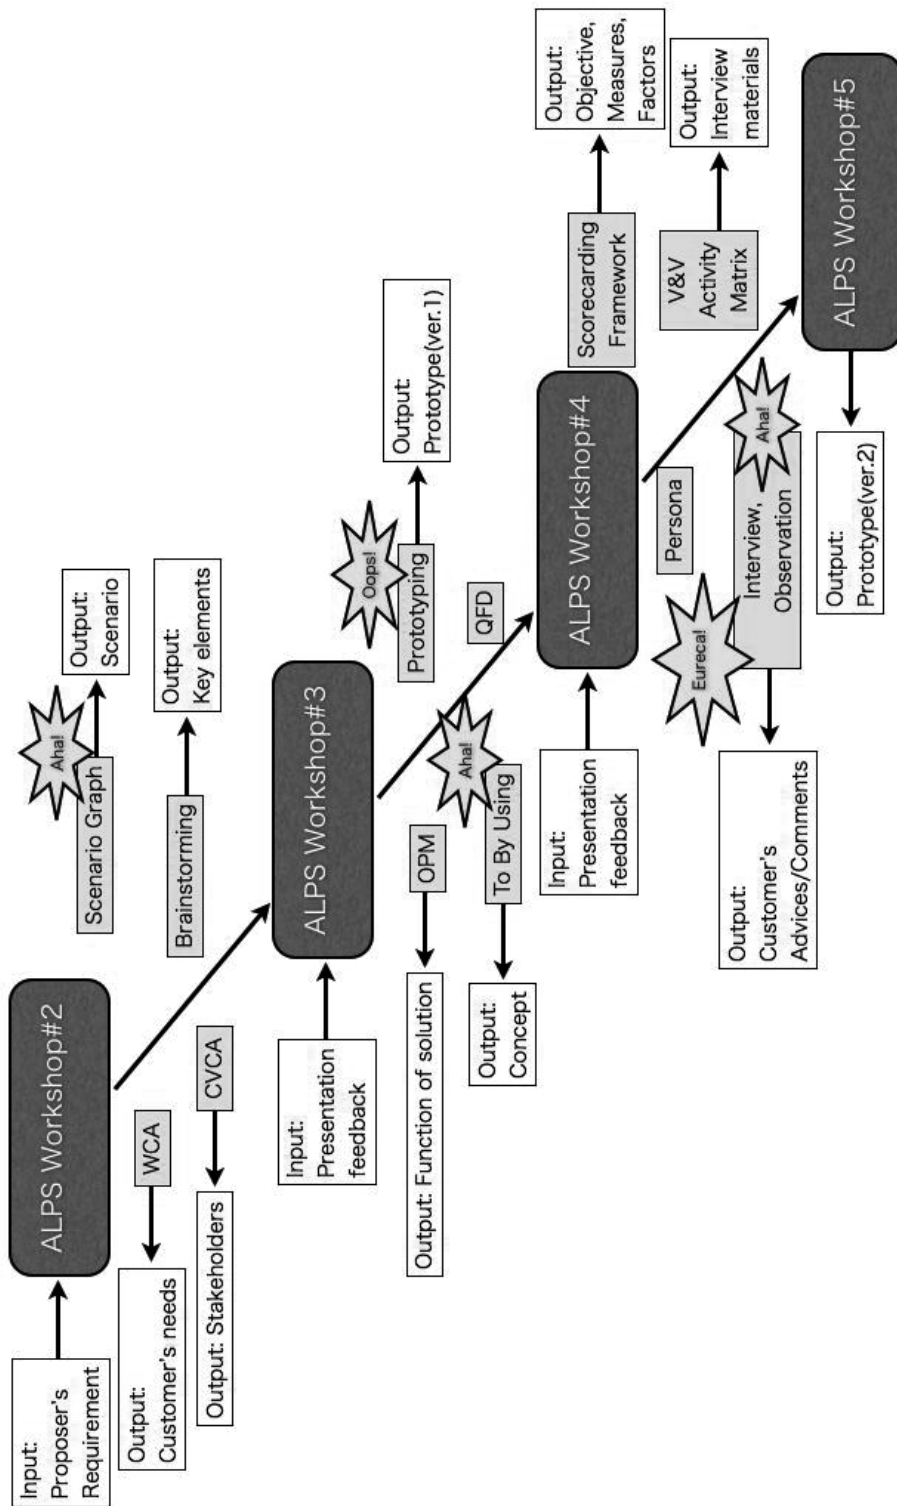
Input: Proposer's Requirement

ALPS Workshop#2

WCA

Output: Customer's needs

CVCA

Output: Stakeholders

Scenario Graph

Aha!

Output: Scenario

Brainstorming

Output: Key elements

ALPS Workshop#3

Input: Presentation feedback

OPM

Output: Function of solution

To By Using

Aha!

Output: Concept

Oops!

Prototyping

Output: Prototype(ver.1)

QFD

ALPS Workshop#4

Input: Presentation feedback

Persona

Eureca!

Interview, Observation

Output: Customer's Advices/Comments

Aha!

Output: Prototype(ver.2)

Scorecarding Framework

Output: Objective, Measures, Factors

V&V Activity Matrix

Output: Interview materials

ALPS Workshop#5